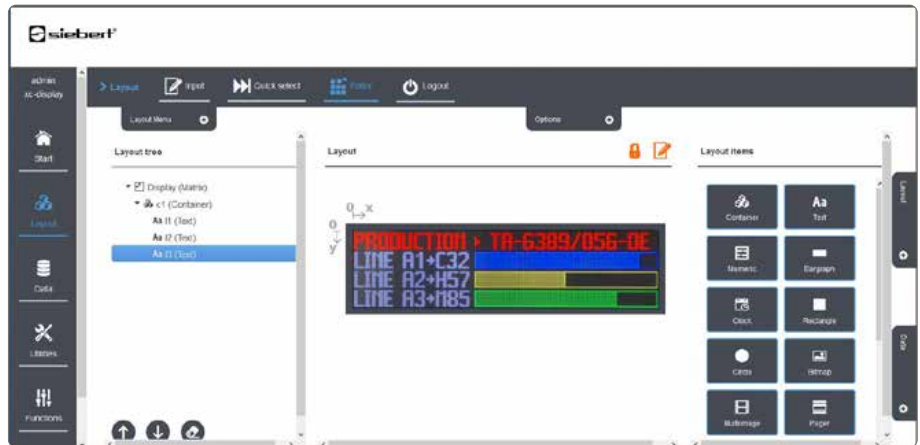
siebert

admin
sc-display

Start

Layout

Data

Utilities

Functions

> Layout

Input

Quick select

Editor

Logout

Layout Menu

Options

Layout tree

Display (Matrix)

c1 (Container)

Aa t1 (Text)

Aa t2 (Text)

Aa t3 (Text)

Layout

0 x
0
y

PRODUCTION › TA-6389/056-OE

LINE A1→C32

LINE A2→H57

LINE A3→M85

Layout items

Container

Text

Numeric

Bargraph

Clock

Rectangle

Circle

Bitmap

Multiimage

Pager

Layout

Data